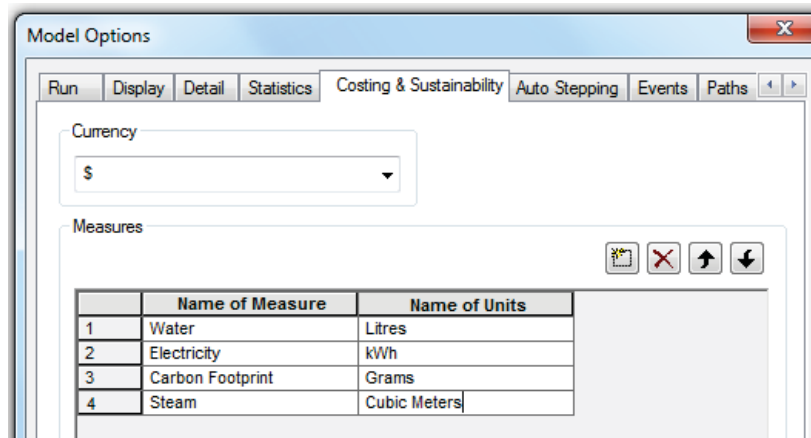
Model Options

Run | Display | Detail | Statistics | Costing & Sustainability | Auto Stepping | Events | Paths

Currency

$

Measures

| | Name of Measure | Name of Units |
|---|---|---|
| 1 | Water | Litres |
| 2 | Electricity | kWh |
| 3 | Carbon Footprint | Grams |
| 4 | Steam | Cubic Meters |